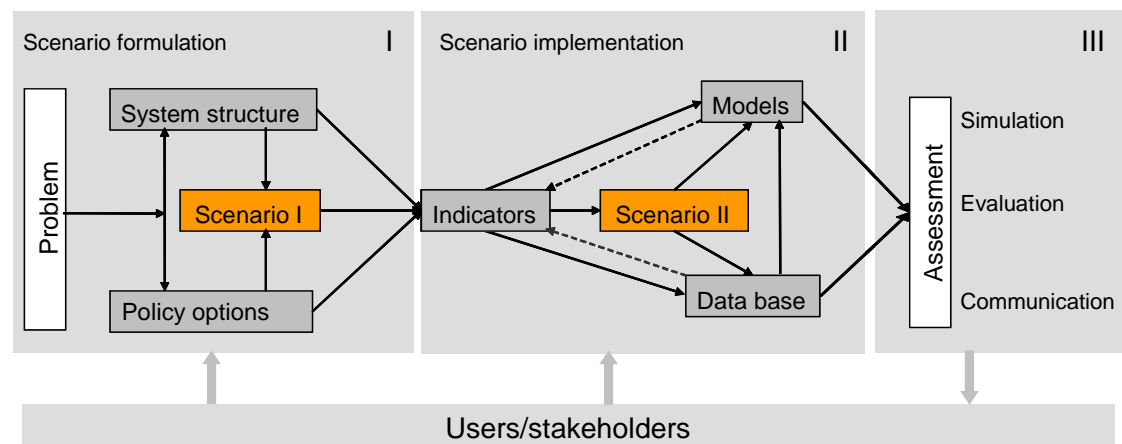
Scenario formulation I

System structure

Problem

Scenario I

Policy options

Scenario implementation II

Models

Indicators

Scenario II

Data base

III

Assessment

Simulation

Evaluation

Communication

Users/stakeholders